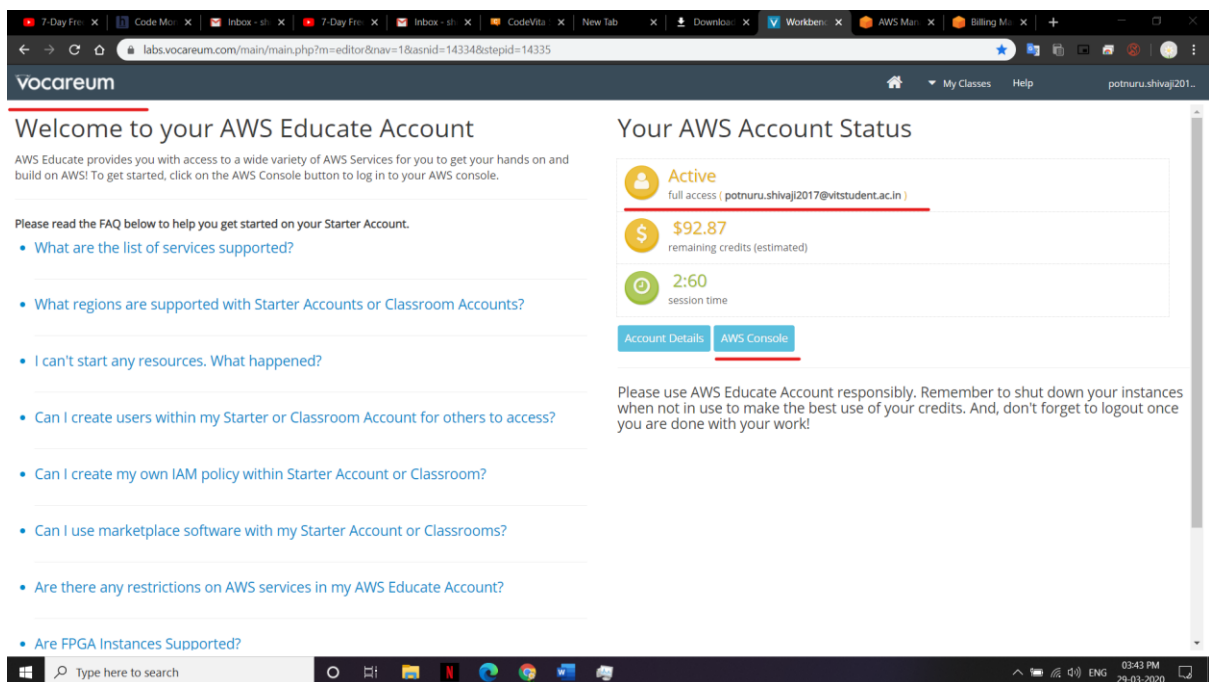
7-Day Fre | Code Mor | Inbox - sh | 7-Day Fre | Inbox - sh | CodeVita | New Tab | Download | Workbenc | AWS Man | Billing Ma | +

labs.vocareum.com/main/main.php?m=editor&nav=1&asnid=14334&stepid=14335

vocareum

My Classes Help potnuru.shivaji201...

Welcome to your AWS Educate Account

AWS Educate provides you with access to a wide variety of AWS Services for you to get your hands on and build on AWS! To get started, click on the AWS Console button to log in to your AWS console.

Please read the FAQ below to help you get started on your Starter Account.

• What are the list of services supported?

• What regions are supported with Starter Accounts or Classroom Accounts?

• I can't start any resources. What happened?

• Can I create users within my Starter or Classroom Account for others to access?

• Can I create my own IAM policy within Starter Account or Classroom?

• Can I use marketplace software with my Starter Account or Classrooms?

• Are there any restrictions on AWS services in my AWS Educate Account?

• Are FPGA Instances Supported?

Your AWS Account Status

Active
full access ( potnuru.shivaji2017@vitstudent.ac.in )

$92.87
remaining credits (estimated)

2:60
session time

Account Details AWS Console

Please use AWS Educate Account responsibly. Remember to shut down your instances when not in use to make the best use of your credits. And, don't forget to logout once you are done with your work!

Type here to search

ENG 03:43 PM 29-03-2020